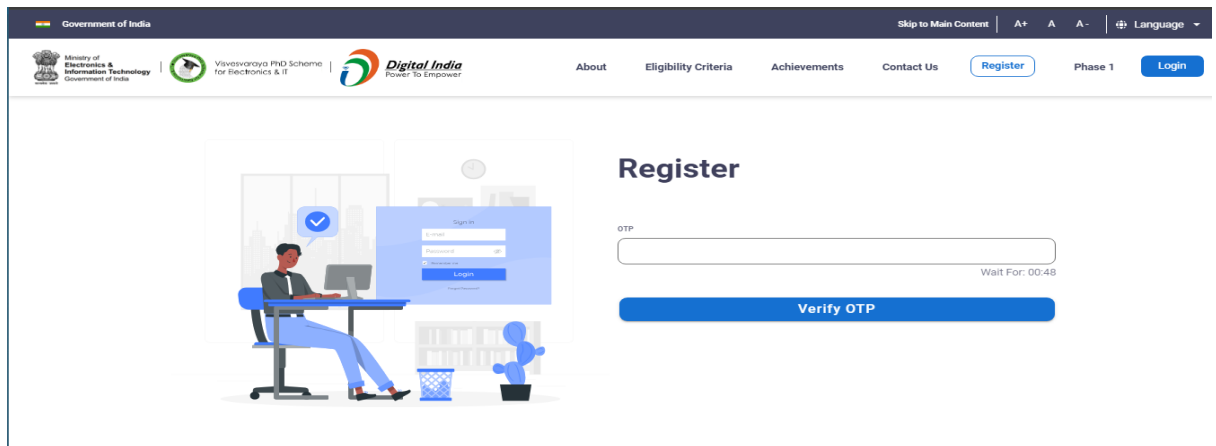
Government of India

Skip to Main Content | A+ A A- | Language

Ministry of Electronics & Information Technology Government of India

Visvesvaraya PhD Scheme for Electronics & IT

Digital India Power To Empower

About Eligibility Criteria Achievements Contact Us Register Phase 1 Login

Sign In

Email

Password

Login

Forgot Password?

Register

OTP

Wait For: 00:48

Verify OTP